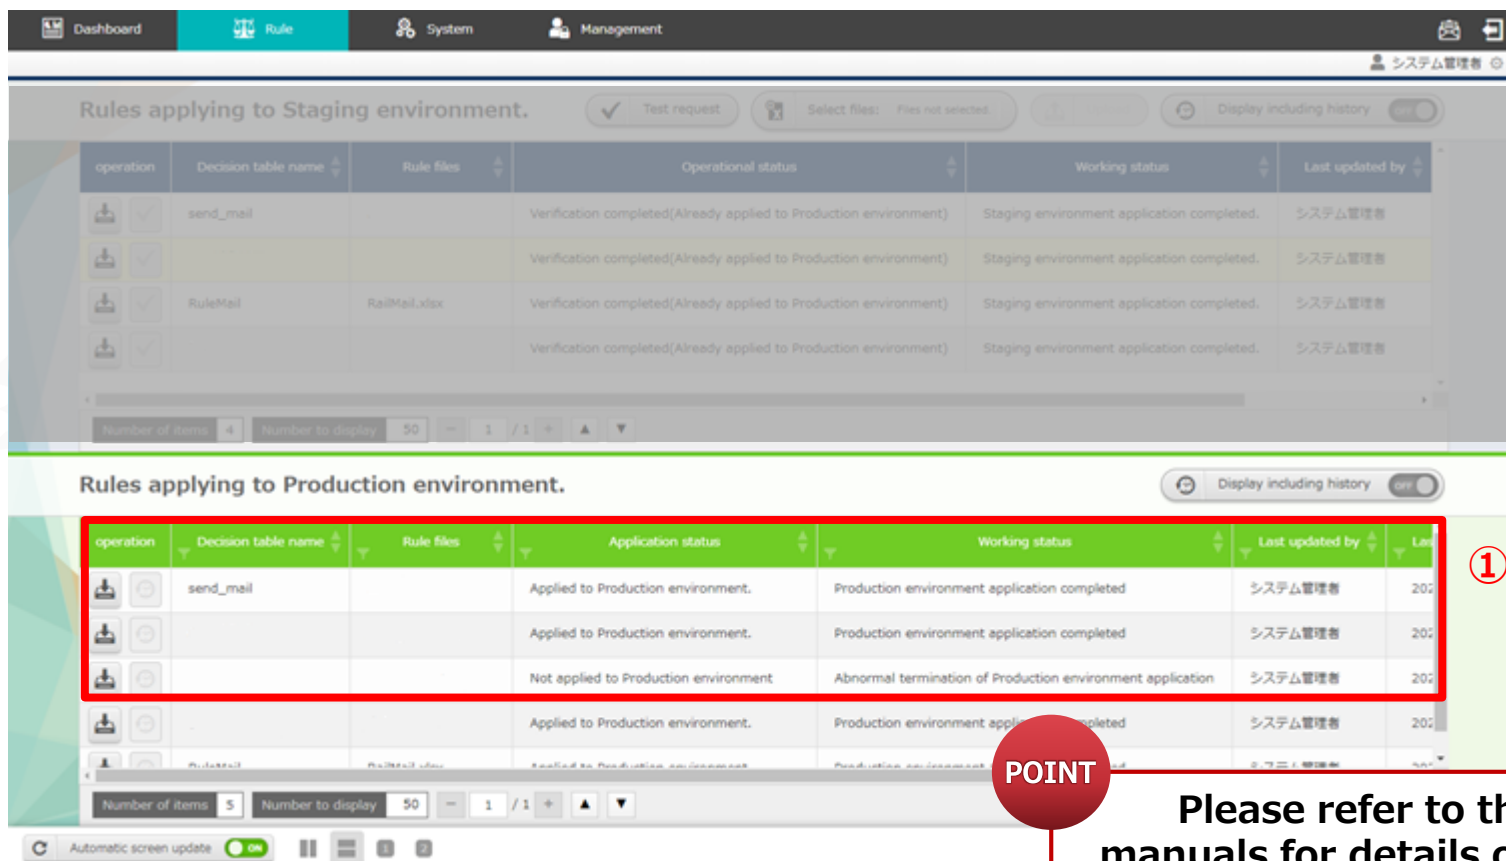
Dashboard Rule System Management

システム管理者

Rules applying to Staging environment.

Test request Select files: Files not selected Display including history OFF

| operation | Decision table name | Rule files | Operational status | Working status | Last updated by |
|---|---|---|---|---|---|
| | send_mail | | Verification completed(Already applied to Production environment) | Staging environment application completed. | システム管理者 |
| | | | Verification completed(Already applied to Production environment) | Staging environment application completed. | システム管理者 |
| | RuleMail | RailMail.xlsx | Verification completed(Already applied to Production environment) | Staging environment application completed. | システム管理者 |
| | | | Verification completed(Already applied to Production environment) | Staging environment application completed. | システム管理者 |

Number of items 4 Number to display 50 1 / 1

Rules applying to Production environment.

Display including history OFF

| operation | Decision table name | Rule files | Application status | Working status | Last updated by | La |
|---|---|---|---|---|---|---|
| | send_mail | | Applied to Production environment. | Production environment application completed | システム管理者 | 20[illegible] |
| | | | Applied to Production environment. | Production environment application completed | システム管理者 | 20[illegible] |
| | | | Not applied to Production environment | Abnormal termination of Production environment application | システム管理者 | 20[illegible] |
| | | | Applied to Production environment. | Production environment appli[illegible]pleted | システム管理者 | 20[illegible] |
| | RuleMail | RailMail.xlsx | Applied to Production environment | Production environment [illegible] | システム管理者 | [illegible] |

①

Number of items 5 Number to display 50 1 / 1

Automatic screen update ON

POINT

Please refer to th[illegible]
manuals for details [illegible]